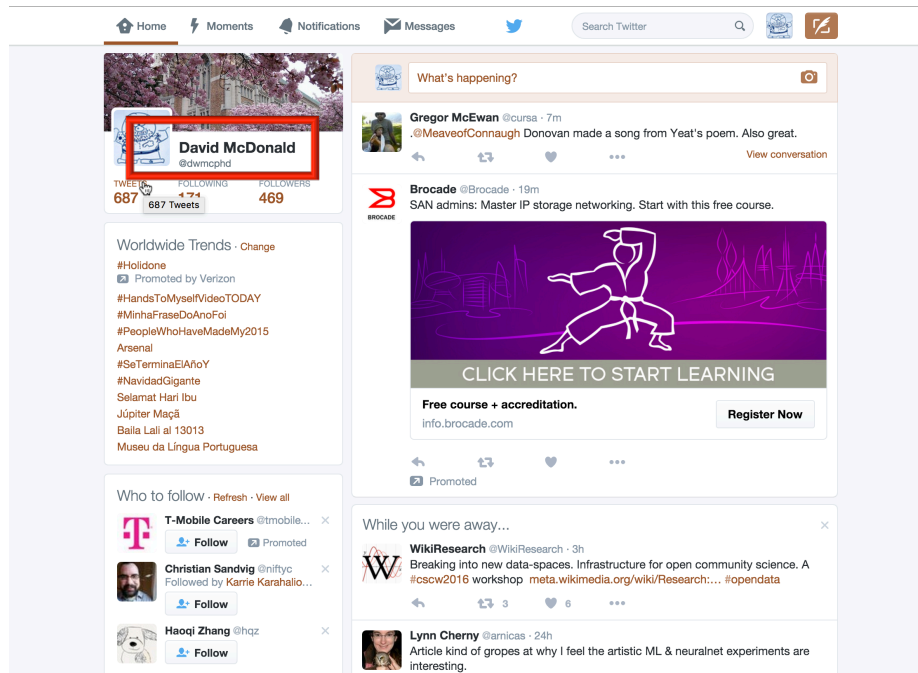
Home Moments Notifications Messages Search Twitter

David McDonald
@dwmcphd

TWEETS 687 FOLLOWING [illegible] FOLLOWERS 469

687 Tweets

Worldwide Trends · Change
#Holidone
Promoted by Verizon
#HandsToMyselfVideoTODAY
#MinhaFraseDoAnoFoi
#PeopleWhoHaveMadeMy2015
Arsenal
#SeTerminaElAñoY
#NavidadGigante
Selamat Hari Ibu
Júpiter Maçã
Baila Lali al 13013
Museu da Língua Portuguesa

Who to follow · Refresh · View all
T-Mobile Careers @tmobile...
Follow Promoted
Christian Sandvig @niftyc
Followed by Karrie Karahalio...
Follow
Haoqi Zhang @hqz
Follow

What's happening?

Gregor McEwan @cursa · 7m
.@MeaveofConnaugh Donovan made a song from Yeat's poem. Also great.
View conversation

Brocade @Brocade · 19m
SAN admins: Master IP storage networking. Start with this free course.
BROCADE
CLICK HERE TO START LEARNING
Free course + accreditation.
info.brocade.com
Register Now
Promoted

While you were away...
WikiResearch @WikiResearch · 3h
Breaking into new data-spaces. Infrastructure for open community science. A #cscw2016 workshop meta.wikimedia.org/wiki/Research:... #opendata
3 6

Lynn Cherny @arnicas · 24h
Article kind of gropes at why I feel the artistic ML & neuralnet experiments are interesting.